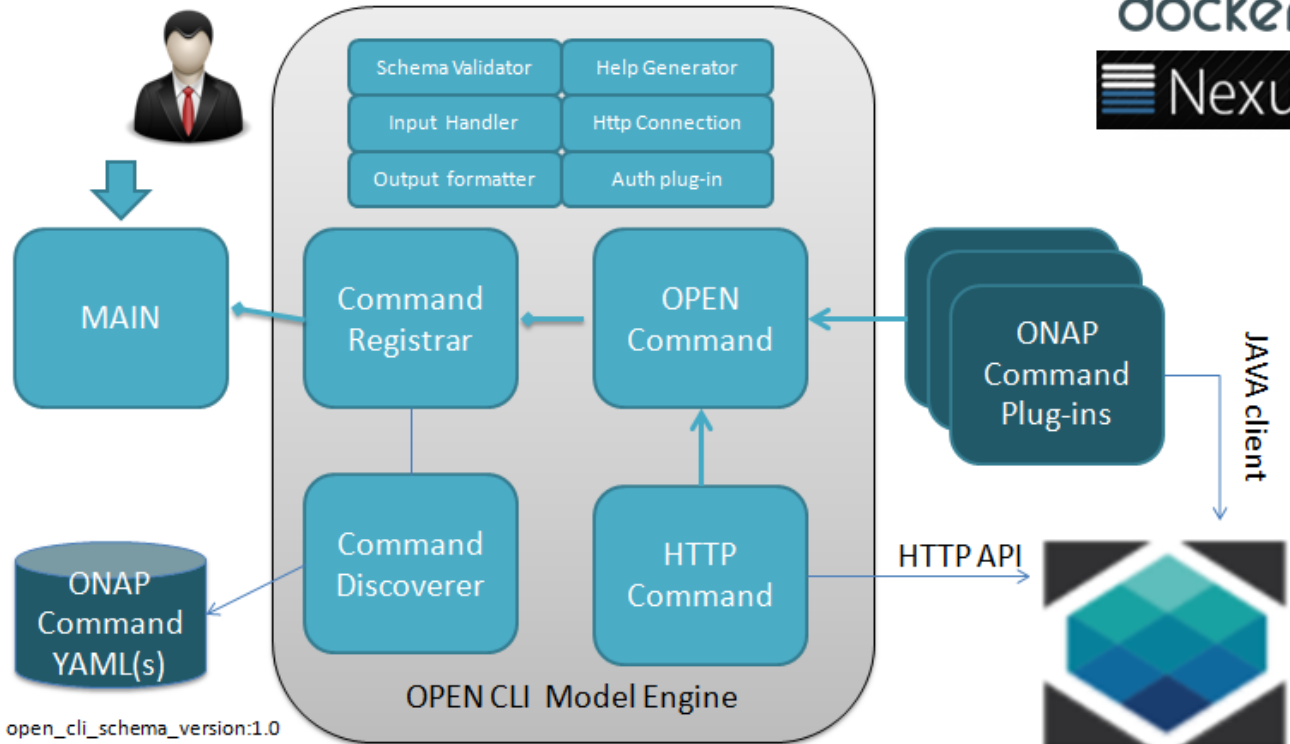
docker
Nexu

Schema Validator
Help Generator
Input Handler
Http Connection
Output formatter
Auth plug-in

MAIN

Command Registrar

OPEN Command

ONAP Command Plug-ins

JAVA client

Command Discoverer

HTTP Command

HTTP API

ONAP Command YAML(s)

OPEN CLI Model Engine

open_cli_schema_version:1.0